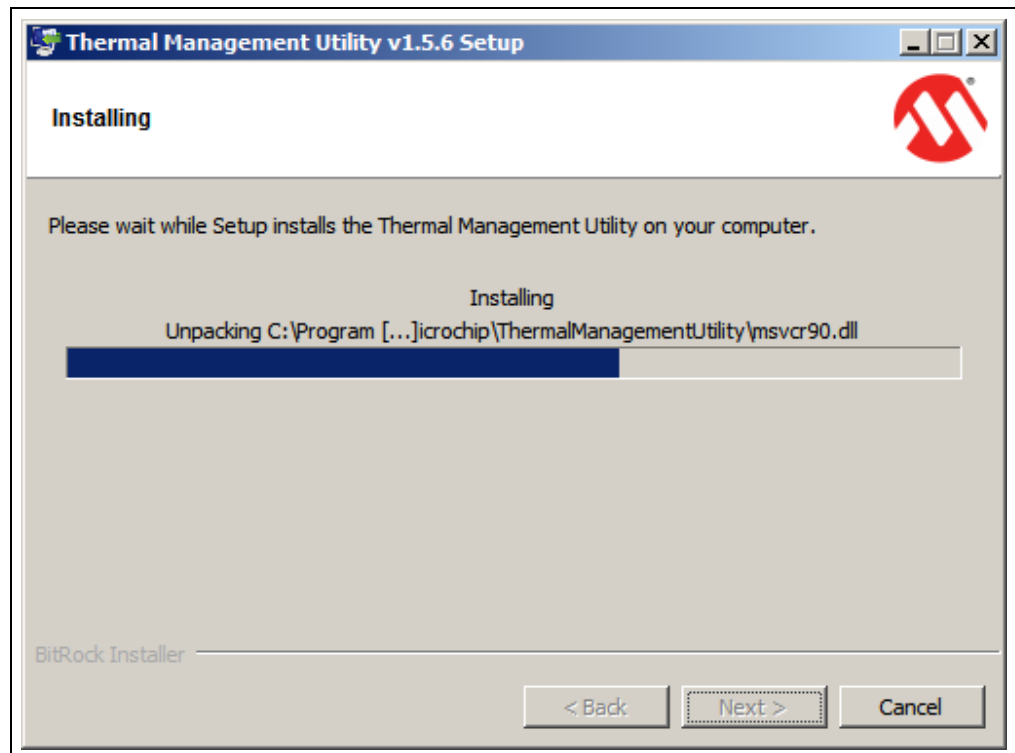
Thermal Management Utility v1.5.6 Setup

Installing

Please wait while Setup installs the Thermal Management Utility on your computer.

Installing

Unpacking C:\Program [...]icrochip\ThermalManagementUtility\msvcr90.dll

BitRock Installer

< Back

Next >

Cancel